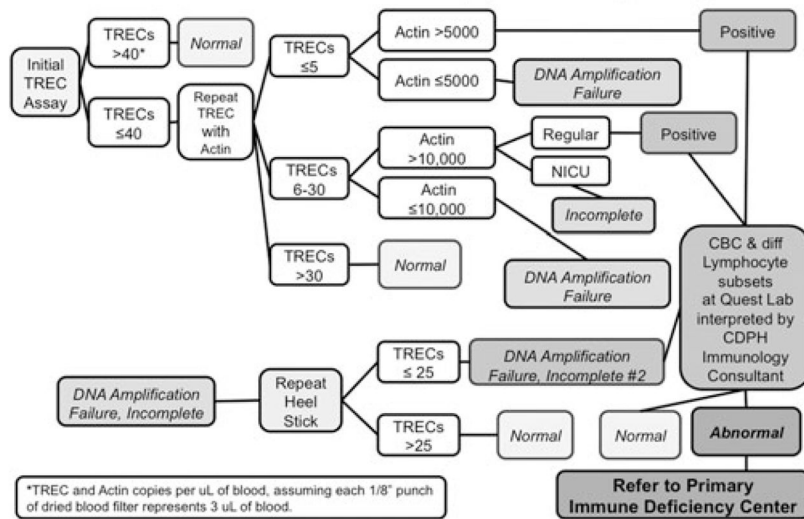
Initial TREC Assay

TRECs >40*

Normal

TRECs ≤40

Repeat TREC with Actin

TRECs ≤5

Actin >5000

Positive

Actin ≤5000

DNA Amplification Failure

TRECs 6-30

Actin >10,000

Regular

Positive

NICU

Incomplete

Actin ≤10,000

DNA Amplification Failure

TRECs >30

Normal

CBC & diff Lymphocyte subsets at Quest Lab interpreted by CDPH Immunology Consultant

DNA Amplification Failure, Incomplete

Repeat Heel Stick

TRECs ≤ 25

DNA Amplification Failure, Incomplete #2

TRECs >25

Normal

Normal

Abnormal

*TREC and Actin copies per uL of blood, assuming each 1/8" punch of dried blood filter represents 3 uL of blood.

Refer to Primary Immune Deficiency Center